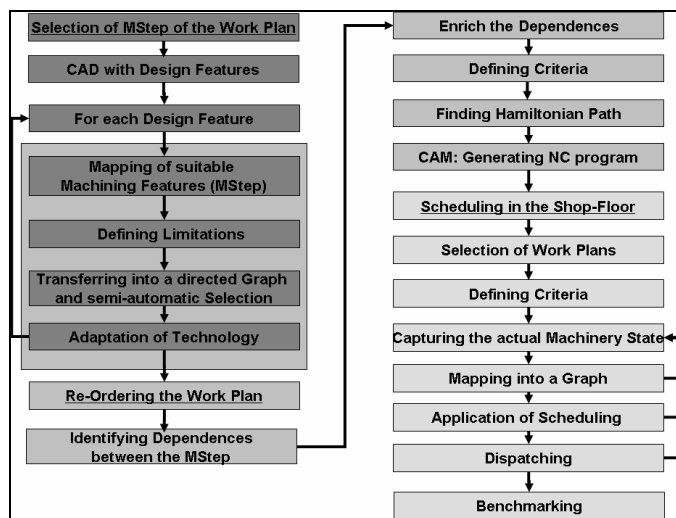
Selection of MStep of the Work Plan

CAD with Design Features

For each Design Feature

Mapping of suitable Machining Features (MStep)

Defining Limitations

Transferring into a directed Graph and semi-automatic Selection

Adaptation of Technology

Re-Ordering the Work Plan

Identifying Dependences between the MStep

Enrich the Dependences

Defining Criteria

Finding Hamiltonian Path

CAM: Generating NC program

Scheduling in the Shop-Floor

Selection of Work Plans

Defining Criteria

Capturing the actual Machinery State

Mapping into a Graph

Application of Scheduling

Dispatching

Benchmarking